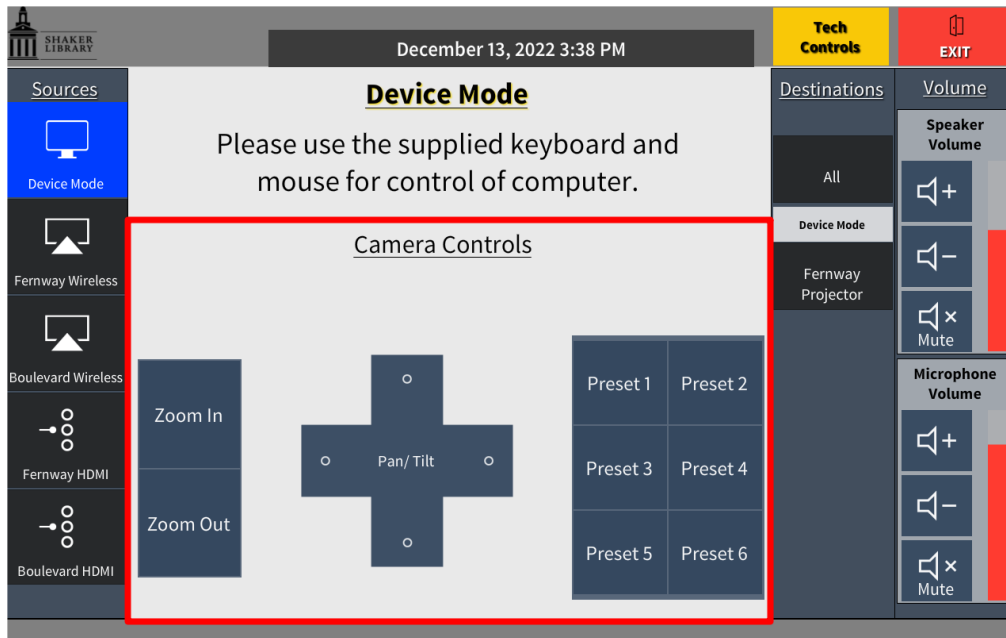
SHAKER LIBRARY

December 13, 2022 3:38 PM

Tech Controls

EXIT

Sources

Device Mode

Fernway Wireless

Boulevard Wireless

Fernway HDMI

Boulevard HDMI

Device Mode

Please use the supplied keyboard and mouse for control of computer.

Camera Controls

Zoom In

Zoom Out

Pan/ Tilt

| Preset 1 | Preset 2 |
|---|---|
| Preset 3 | Preset 4 |
| Preset 5 | Preset 6 |

Destinations

All

Device Mode

Fernway Projector

Volume

Speaker Volume

Mute

Microphone Volume

Mute